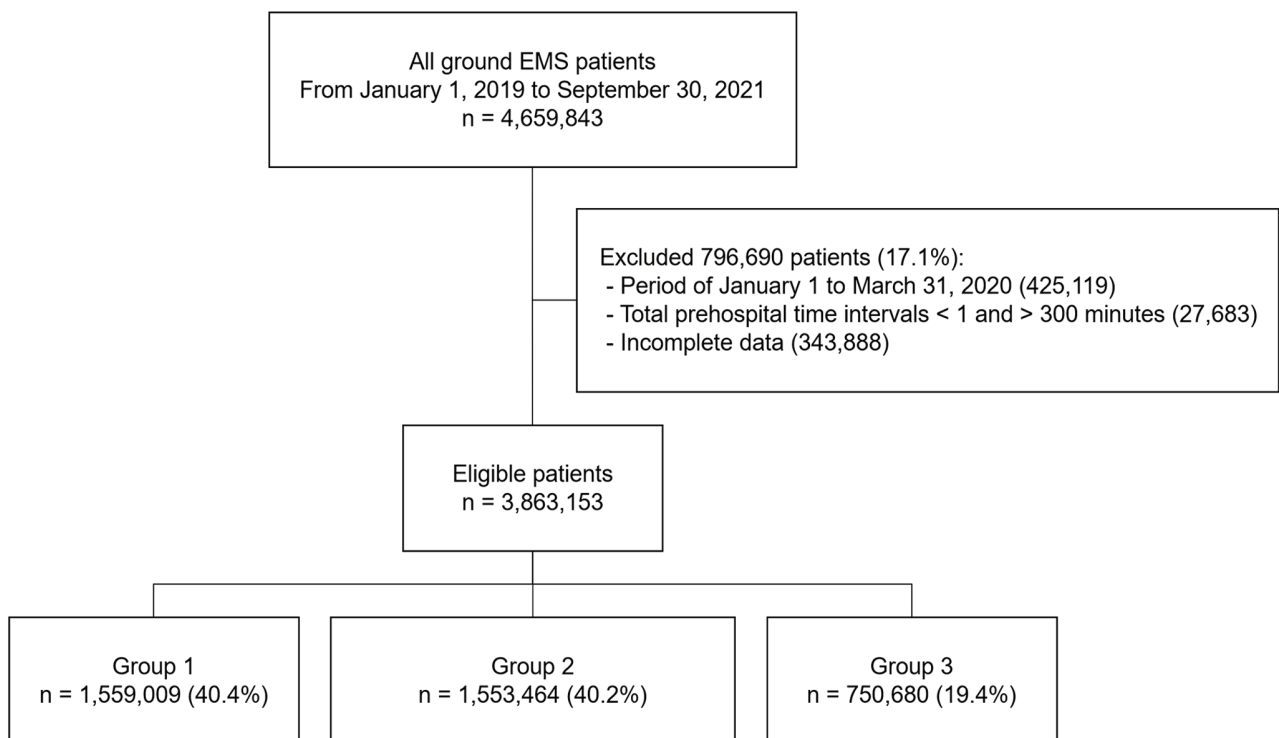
All ground EMS patients
From January 1, 2019 to September 30, 2021
n = 4,659,843

Excluded 796,690 patients (17.1%):
- Period of January 1 to March 31, 2020 (425,119)
- Total prehospital time intervals < 1 and > 300 minutes (27,683)
- Incomplete data (343,888)

Eligible patients
n = 3,863,153

Group 1
n = 1,559,009 (40.4%)

Group 2
n = 1,553,464 (40.2%)

Group 3
n = 750,680 (19.4%)